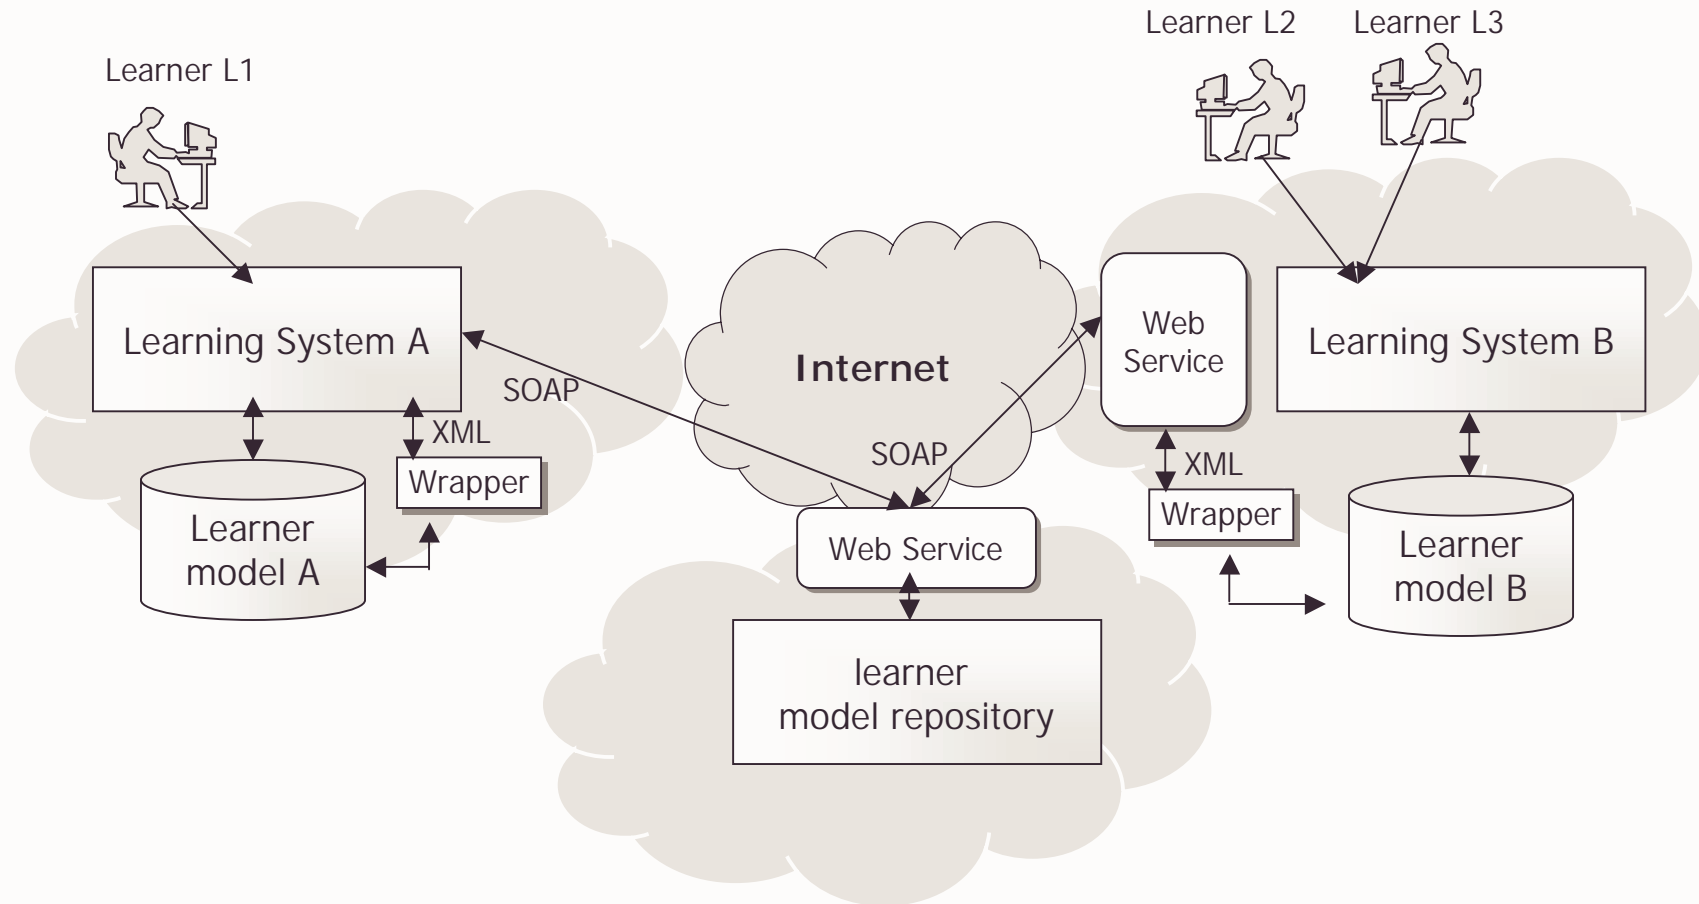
Learner L2 Learner L3

Learner L1

Learning System A

SOAP

XML

Wrapper

Learner model A

Internet

SOAP

Web Service

learner model repository

Web Service

XML

Wrapper

Learning System B

Learner model B